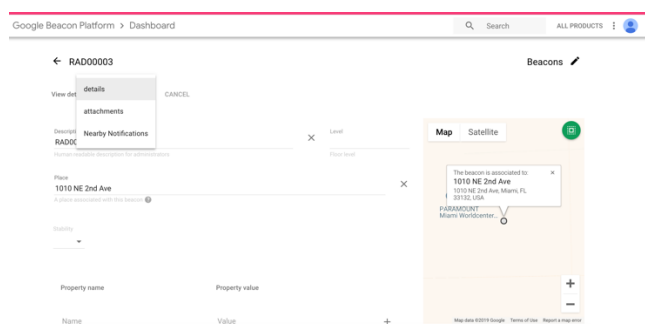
Google Beacon Platform > Dashboard

Search

ALL PRODUCTS

← RAD00003

Beacons

View det

details

attachments

Nearby Notifications

CANCEL

Descript
RAD0
Human readable description for administration

Level
Floor level

Place
1010 NE 2nd Ave
A place associated with this beacon

Stability

Property name

Property value

Name

Value

+

Map

Satellite

The beacon is associated to:
1010 NE 2nd Ave
1010 NE 2nd Ave, Miami, FL 33132, USA

PARAMOUNT
Miami Worldcenter...

+

−

Map data ©2019 Google Terms of Use Report a map error